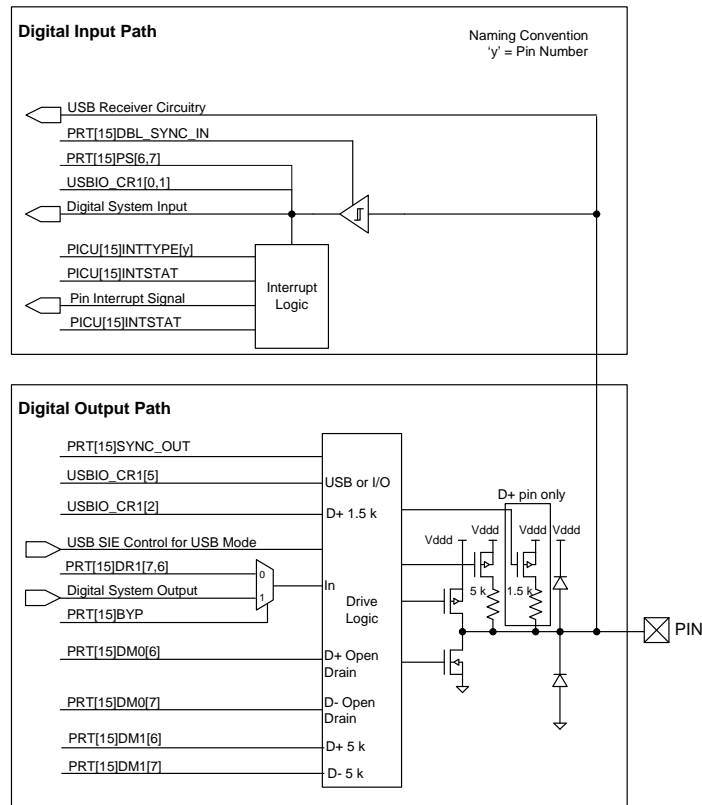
Digital Input Path

Naming Convention
'y' = Pin Number

USB Receiver Circuitry
PRT[15]DBL_SYNC_IN
PRT[15]PS[6,7]
USBIO_CR1[0,1]
Digital System Input
PICU[15]INTTYPE[y]
PICU[15]INTSTAT
Pin Interrupt Signal
PICU[15]INTSTAT
Interrupt Logic

Digital Output Path

PRT[15]SYNC_OUT
USBIO_CR1[5]
USBIO_CR1[2]
USB SIE Control for USB Mode
PRT[15]DR1[7,6]
Digital System Output
PRT[15]BYP
PRT[15]DM0[6]
PRT[15]DM0[7]
PRT[15]DM1[6]
PRT[15]DM1[7]

0
1

USB or I/O
D+ 1.5 k
In
Drive Logic
D+ Open Drain
D- Open Drain
D+ 5 k
D- 5 k

D+ pin only
Vddd
Vddd
Vddd
Vddd
5 k
1.5 k
PIN